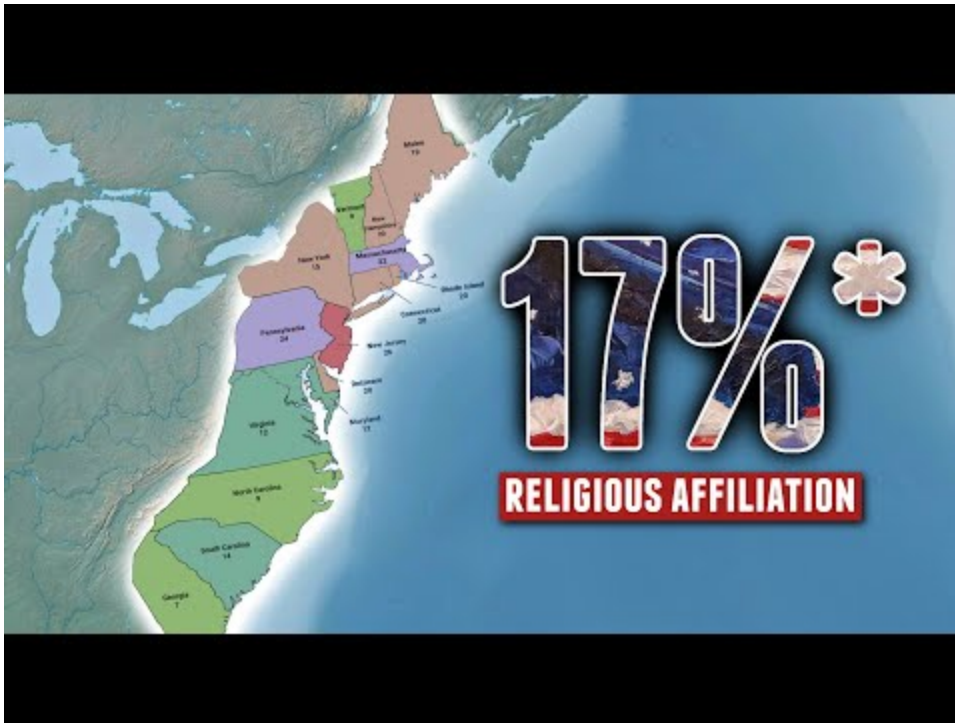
Maine
19

Vermont
9

New Hampshire
10

New York
15

Massachusetts
22

Rhode Island
19

Connecticut
20

Pennsylvania
24

New Jersey
25

Delaware
20

Maryland
11

Virginia
12

North Carolina
9

South Carolina
14

Georgia
7

17%*

RELIGIOUS AFFILIATION